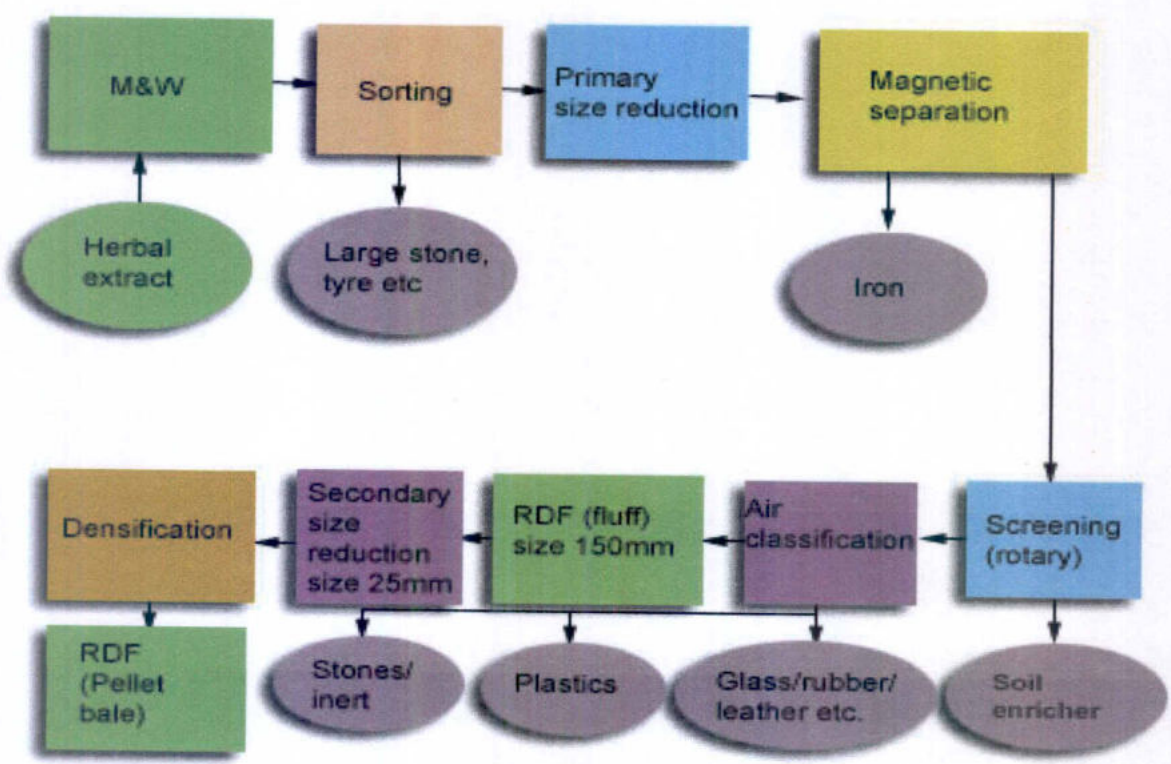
M&W

Sorting

Primary size reduction

Magnetic separation

Herbal extract

Large stone, tyre etc

Iron

Densification

Secondary size reduction size 25mm

RDF (fluff) size 150mm

Air classification

Screening (rotary)

RDF (Pellet bale)

Stones/ inert

Plastics

Glass/rubber/ leather etc.

Soil enricher